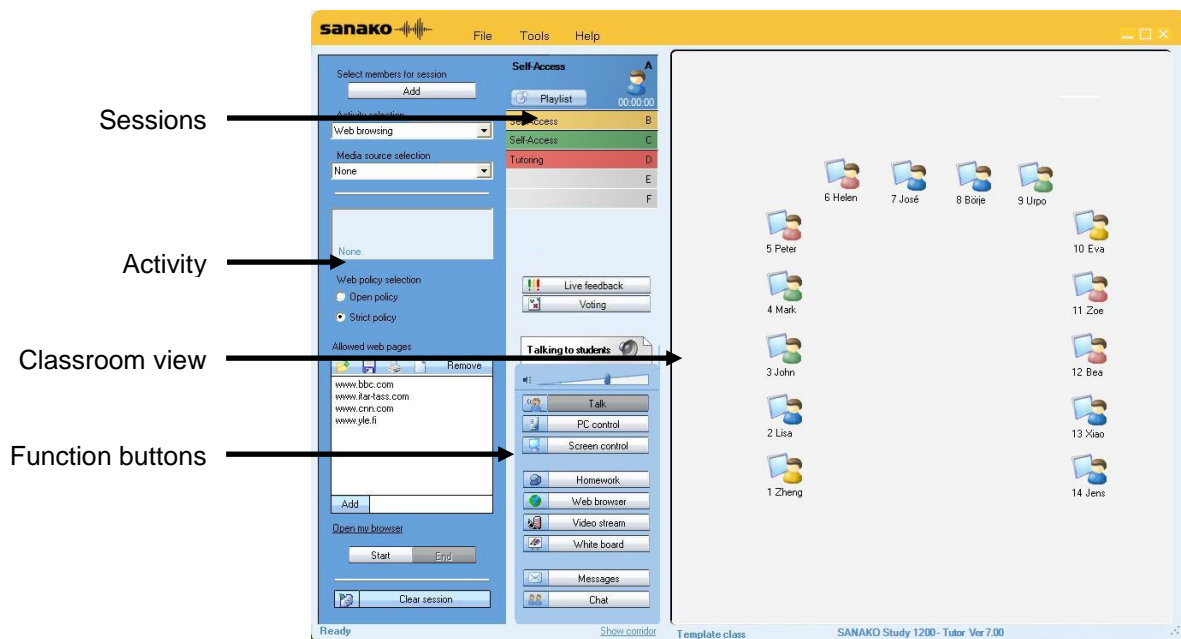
sanako File Tools Help

Sessions

Activity

Classroom view

Function buttons

Select members for session
Add
Activity selection
Web browsing
Media source selection
None

None

Web policy selection
Open policy
Strict policy

Allowed web pages
Remove
www.bbc.com
www.itar-tass.com
www.cnn.com
www.yle.fi

Add

Open my browser

Start End

Clear session

Self-Access A
Playlist
00:00:00
Self-Access B
Self-Access C
Tutoring D
E
F

Live feedback
Voting

Talking to students

Talk
PC control
Screen control
Homework
Web browser
Video stream
White board
Messages
Chat

6 Helen
7 José
8 Börje
9 Urpo
5 Peter
10 Eva
4 Mark
11 Zoe
3 John
12 Bea
2 Lisa
13 Xiao
1 Zheng
14 Jens

Ready
Show corridor
Template class
SANAKO Study 1200 - Tutor Ver 7.00